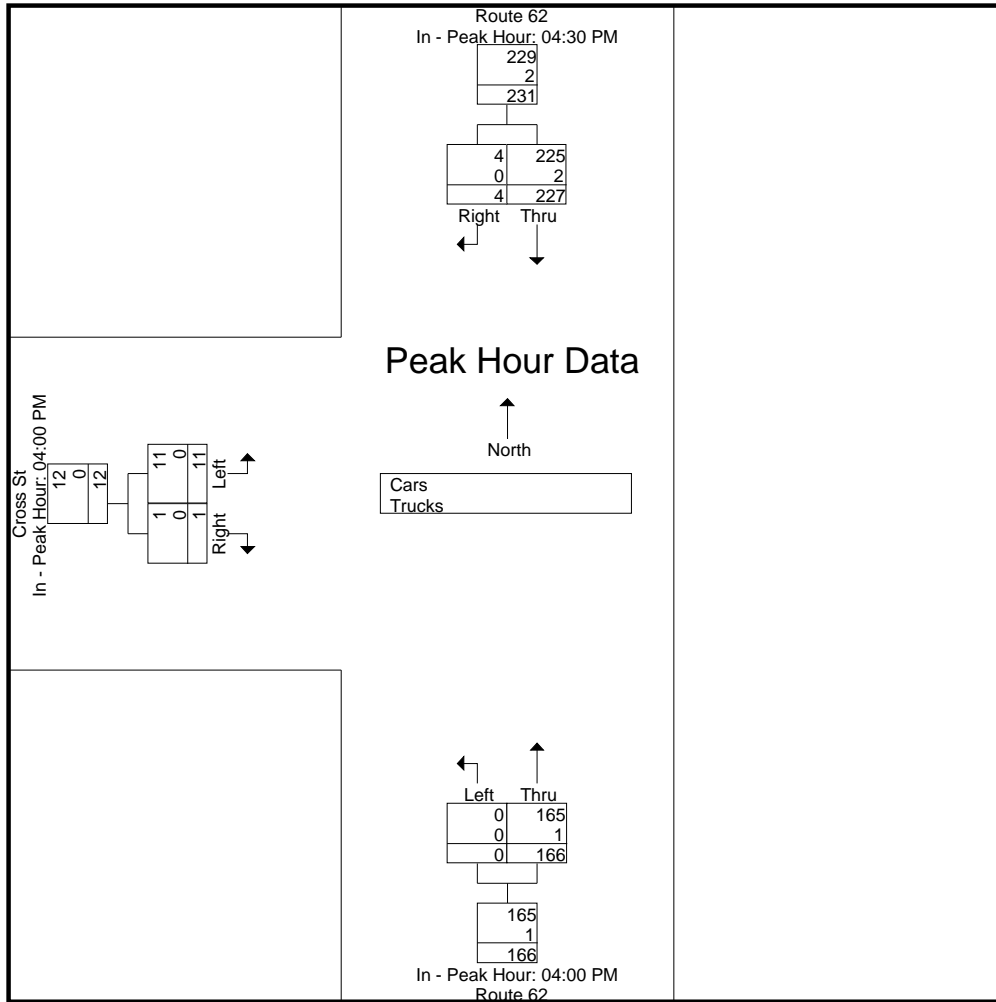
Route 62
In - Peak Hour: 04:30 PM
229
2
231

4 225
0 2
4 227
Right Thru

Peak Hour Data

North

Cars
Trucks

Cross St
In - Peak Hour: 04:00 PM
12
0
12

11 0 11
Left
1 0 1
Right

Left Thru
0 165
0 1
0 166

165
1
166
In - Peak Hour: 04:00 PM
Route 62